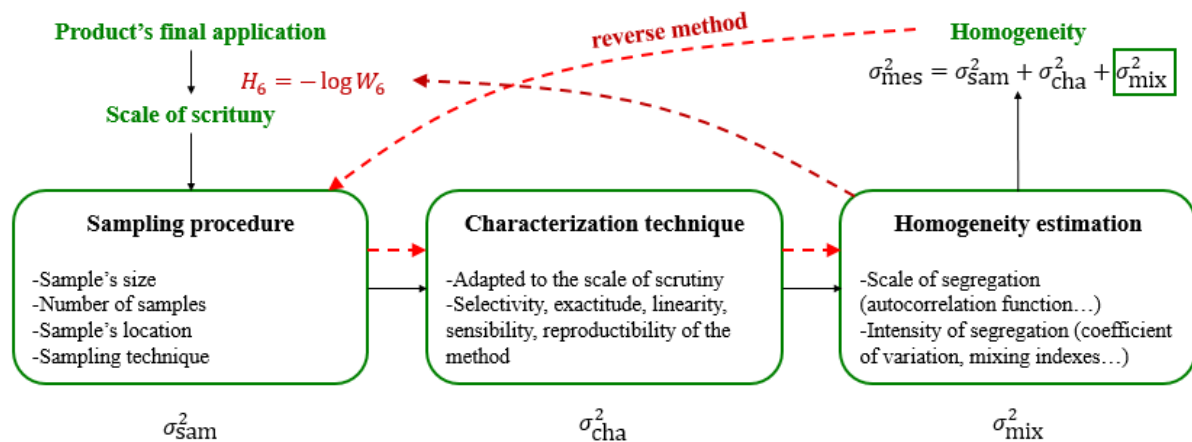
Product's final application

reverse method

Homogeneity

$H_6 = -\log W_6$

$\sigma^2_{\text{mes}} = \sigma^2_{\text{sam}} + \sigma^2_{\text{cha}} + \sigma^2_{\text{mix}}$

Scale of scrituny

**Sampling procedure**

-Sample's size
-Number of samples
-Sample's location
-Sampling technique

**Characterization technique**

-Adapted to the scale of scrutiny
-Selectivity, exactitude, linearity, sensibility, reproductibility of the method

**Homogeneity estimation**

-Scale of segregation (autocorrelation function…)
-Intensity of segregation (coefficient of variation, mixing indexes…)

$\sigma^2_{\text{sam}}$

$\sigma^2_{\text{cha}}$

$\sigma^2_{\text{mix}}$